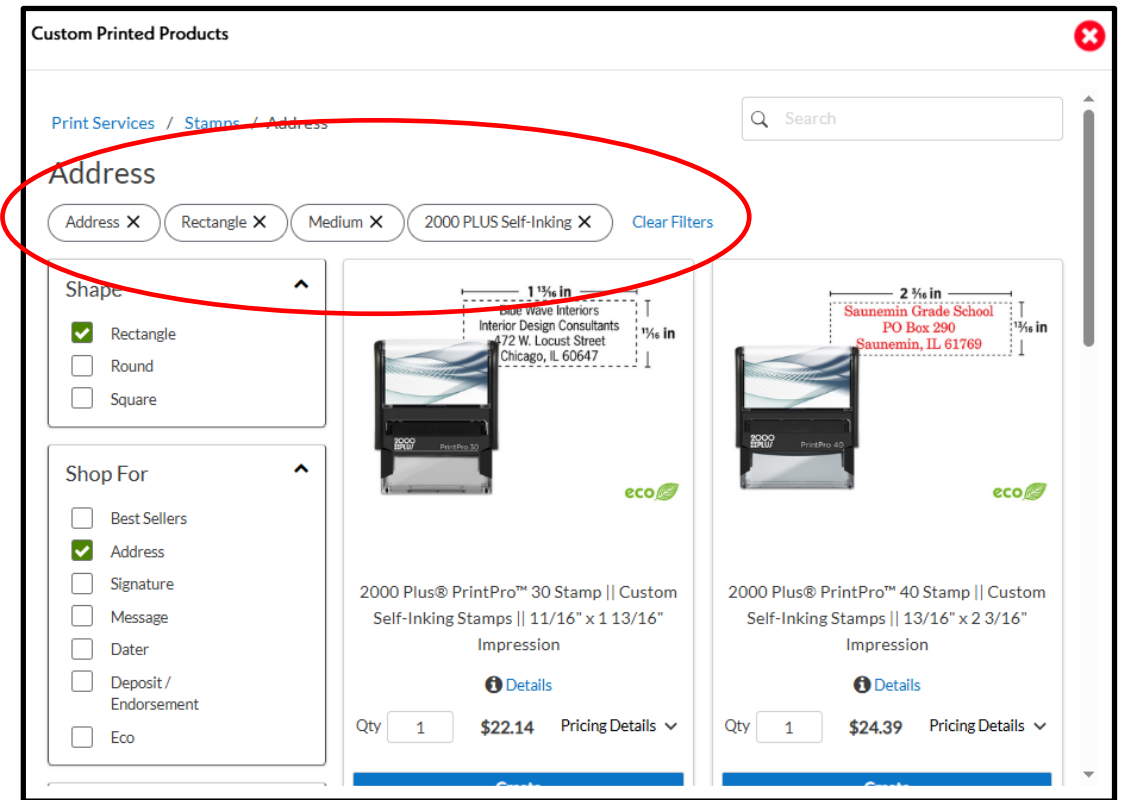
Custom Printed Products

Print Services / Stamps / Address

Search

Address

Address ✕ Rectangle ✕ Medium ✕ 2000 PLUS Self-Inking ✕ Clear Filters

Shape

Rectangle

Round

Square

Shop For

Best Sellers

Address

Signature

Message

Dater

Deposit / Endorsement

Eco

1 $\frac{13}{16}$ in

Blue Wave Interiors
Interior Design Consultants
472 W. Locust Street
Chicago, IL 60647

$\frac{11}{16}$ in

2000 PLUS PrintPro 30

eco

2000 Plus® PrintPro™ 30 Stamp || Custom Self-Inking Stamps || 11/16" x 1 13/16" Impression

Details

Qty 1 $22.14 Pricing Details

2 $\frac{3}{16}$ in

Saunemin Grade School
PO Box 290
Saunemin, IL 61769

$\frac{13}{16}$ in

2000 PLUS PrintPro 40

eco

2000 Plus® PrintPro™ 40 Stamp || Custom Self-Inking Stamps || 13/16" x 2 3/16" Impression

Details

Qty 1 $24.39 Pricing Details

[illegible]

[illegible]